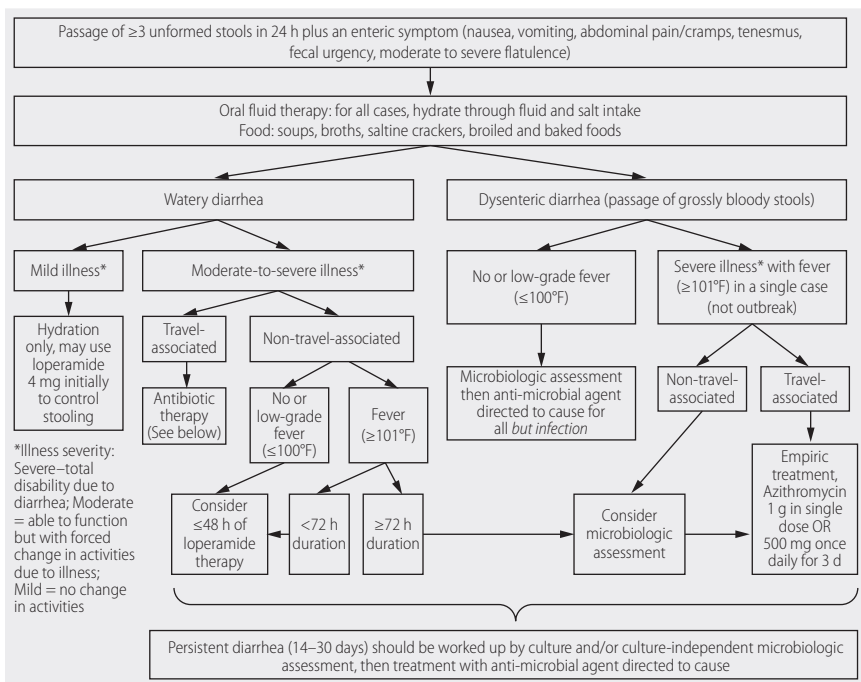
Passage of ≥3 unformed stools in 24 h plus an enteric symptom (nausea, vomiting, abdominal pain/cramps, tenesmus, fecal urgency, moderate to severe flatulence)

Oral fluid therapy: for all cases, hydrate through fluid and salt intake
Food: soups, broths, saltine crackers, broiled and baked foods

Watery diarrhea

Dysenteric diarrhea (passage of grossly bloody stools)

Mild illness*

Moderate-to-severe illness*

No or low-grade fever (≤100°F)

Severe illness* with fever (≥101°F) in a single case (not outbreak)

Hydration only, may use loperamide 4 mg initially to control stooling

Travel-associated

Non-travel-associated

Microbiologic assessment then anti-microbial agent directed to cause for all *but infection*

Non-travel-associated

Travel-associated

Antibiotic therapy (See below)

No or low-grade fever (≤100°F)

Fever (≥101°F)

*Illness severity: Severe–total disability due to diarrhea; Moderate = able to function but with forced change in activities due to illness; Mild = no change in activities

Consider ≤48 h of loperamide therapy

<72 h duration

≥72 h duration

Consider microbiologic assessment

Empiric treatment, Azithromycin 1 g in single dose OR 500 mg once daily for 3 d

Persistent diarrhea (14–30 days) should be worked up by culture and/or culture-independent microbiologic assessment, then treatment with anti-microbial agent directed to cause